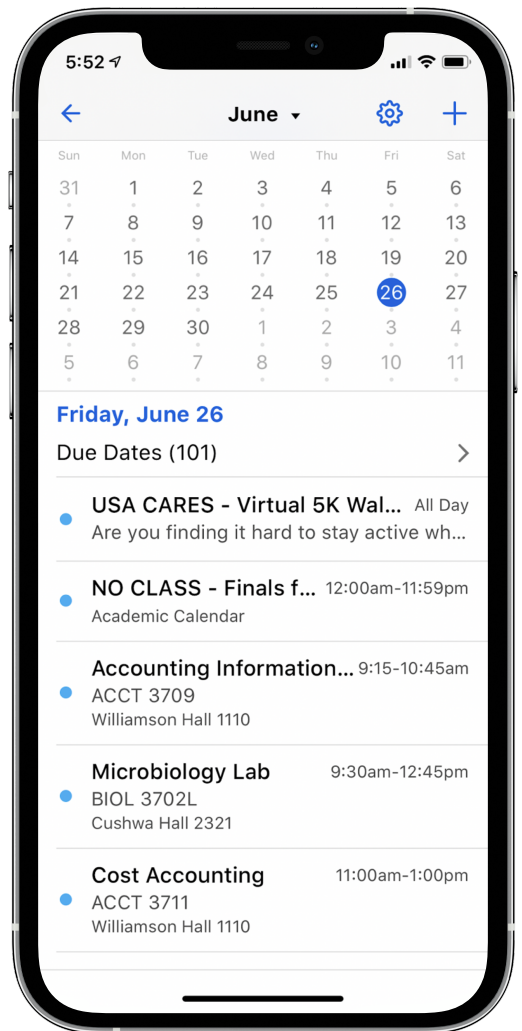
5:52

June

| Sun | Mon | Tue | Wed | Thu | Fri | Sat |
|---|---|---|---|---|---|---|
| 31 | 1 | 2 | 3 | 4 | 5 | 6 |
| 7 | 8 | 9 | 10 | 11 | 12 | 13 |
| 14 | 15 | 16 | 17 | 18 | 19 | 20 |
| 21 | 22 | 23 | 24 | 25 | 26 | 27 |
| 28 | 29 | 30 | 1 | 2 | 3 | 4 |
| 5 | 6 | 7 | 8 | 9 | 10 | 11 |

Friday, June 26

Due Dates (101)

USA CARES - Virtual 5K Wal... All Day
Are you finding it hard to stay active wh...

NO CLASS - Finals f... 12:00am-11:59pm
Academic Calendar

Accounting Information... 9:15-10:45am
ACCT 3709
Williamson Hall 1110

Microbiology Lab 9:30am-12:45pm
BIOL 3702L
Cushwa Hall 2321

Cost Accounting 11:00am-1:00pm
ACCT 3711
Williamson Hall 1110